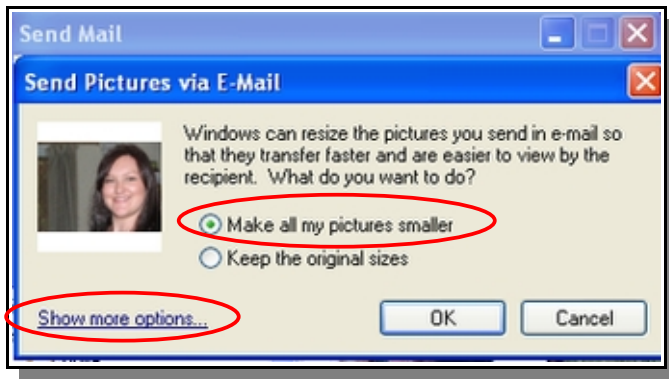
Send Mail

Send Pictures via E-Mail

Windows can resize the pictures you send in e-mail so that they transfer faster and are easier to view by the recipient. What do you want to do?

Make all my pictures smaller

Keep the original sizes

Show more options...

OK

Cancel